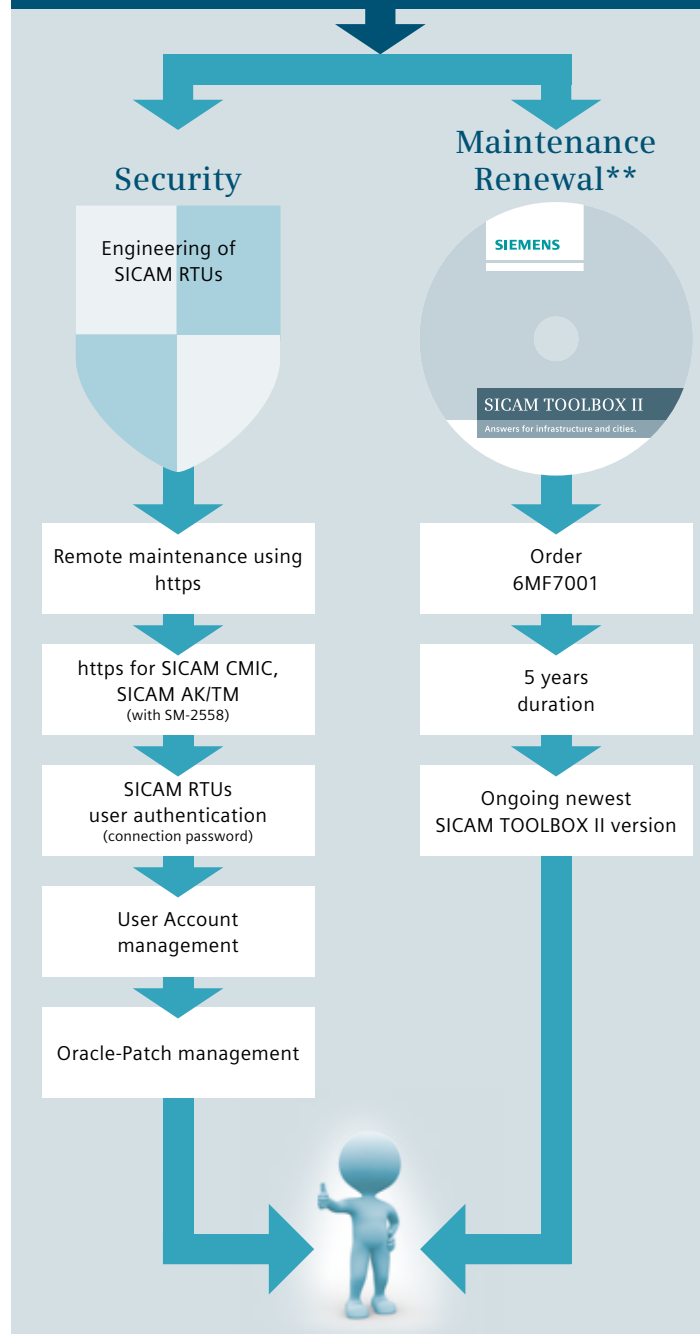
Security

Engineering of SICAM RTUs

Remote maintenance using https

https for SICAM CMIC, SICAM AK/TM
(with SM-2558)

SICAM RTUs user authentication
(connection password)

User Account management

Oracle-Patch management

Maintenance Renewal**

SIEMENS

SICAM TOOLBOX II
Answers for infrastructure and cities.

Order 6MF7001

5 years duration

Ongoing newest SICAM TOOLBOX II version